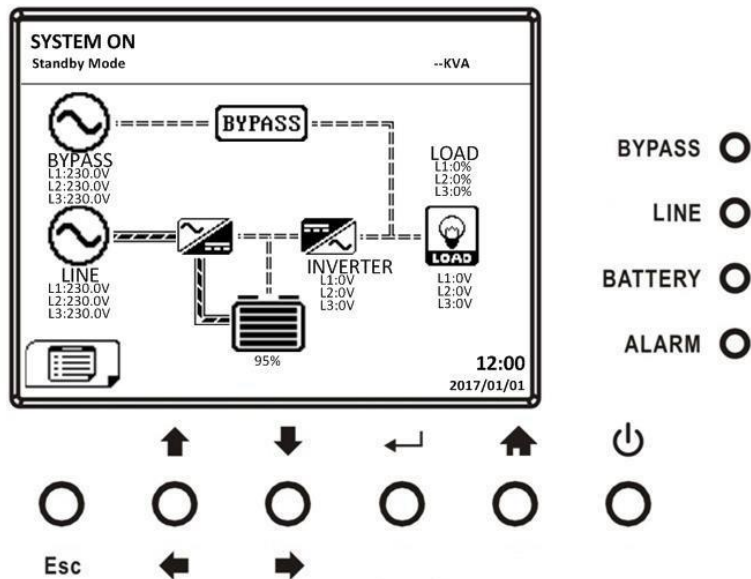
SYSTEM ON
Standby Mode

--KVA

BYPASS

BYPASS
L1:230.0V
L2:230.0V
L3:230.0V

LOAD
L1:0%
L2:0%
L3:0%

LINE
L1:230.0V
L2:230.0V
L3:230.0V

INVERTER
L1:0V
L2:0V
L3:0V

LOAD

L1:0V
L2:0V
L3:0V

95%

12:00
2017/01/01

BYPASS

LINE

BATTERY

ALARM

Esc